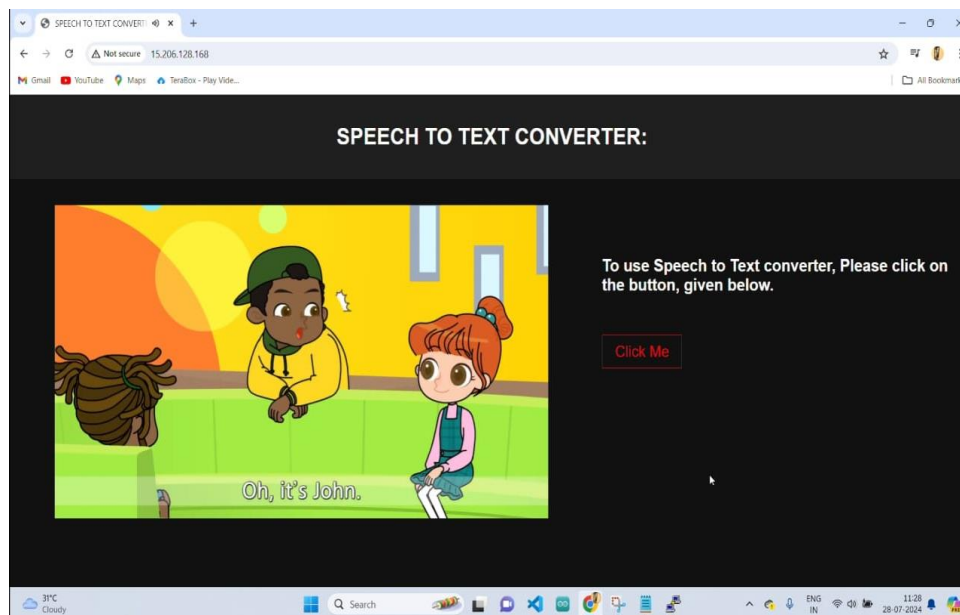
SPEECH TO TEXT CONVERT

Not secure 15.206.128.168

Gmail YouTube Maps TeraBox - Play Vide...

All Bookmark

SPEECH TO TEXT CONVERTER:

Oh, it's John.

To use Speech to Text converter, Please click on the button, given below.

Click Me

31°C Cloudy

Search

ENG IN

11:28 28-07-2024